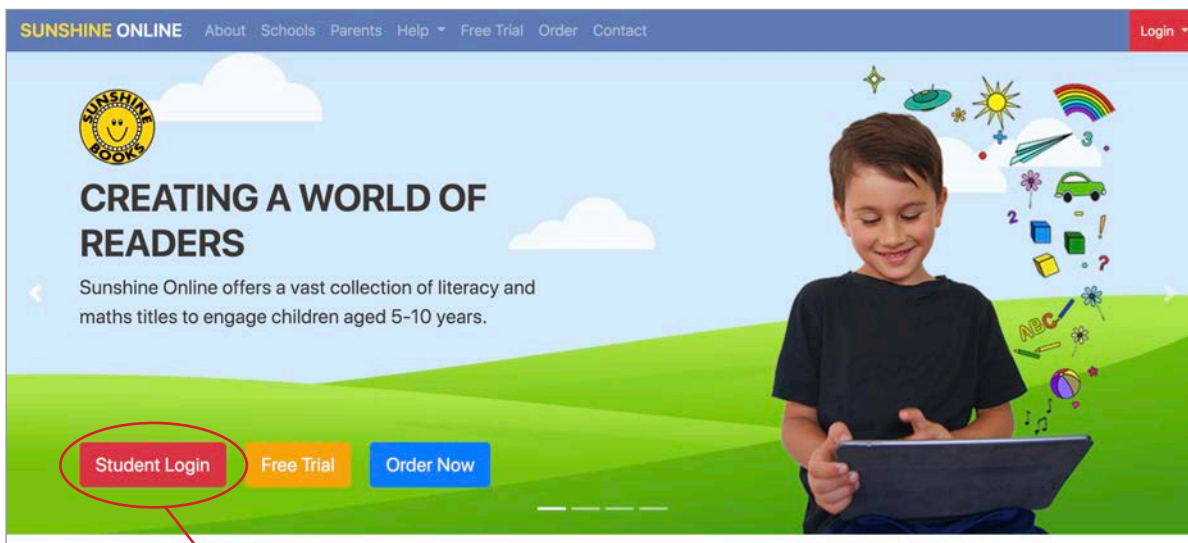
SUNSHINE ONLINE About Schools Parents Help Free Trial Order Contact Login

SUNSHINE BOOKS

CREATING A WORLD OF READERS

Sunshine Online offers a vast collection of literacy and maths titles to engage children aged 5-10 years.

ABC

Student Login Free Trial Order Now